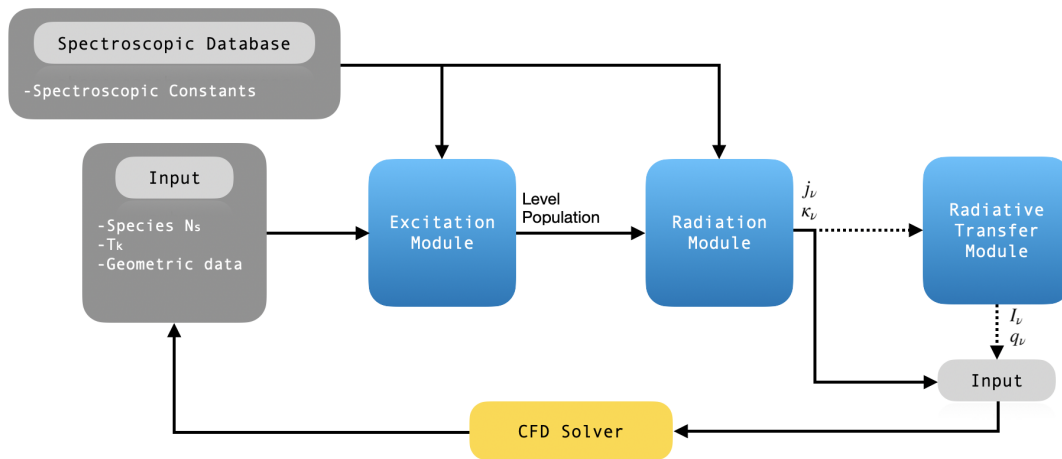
Spectroscopic Database

-Spectroscopic Constants

Input

-Species $N_s$
-$T_k$
-Geometric data

Excitation Module

Level Population

Radiation Module

$j_\nu$
$\kappa_\nu$

Radiative Transfer Module

$I_\nu$
$q_\nu$

Input

CFD Solver